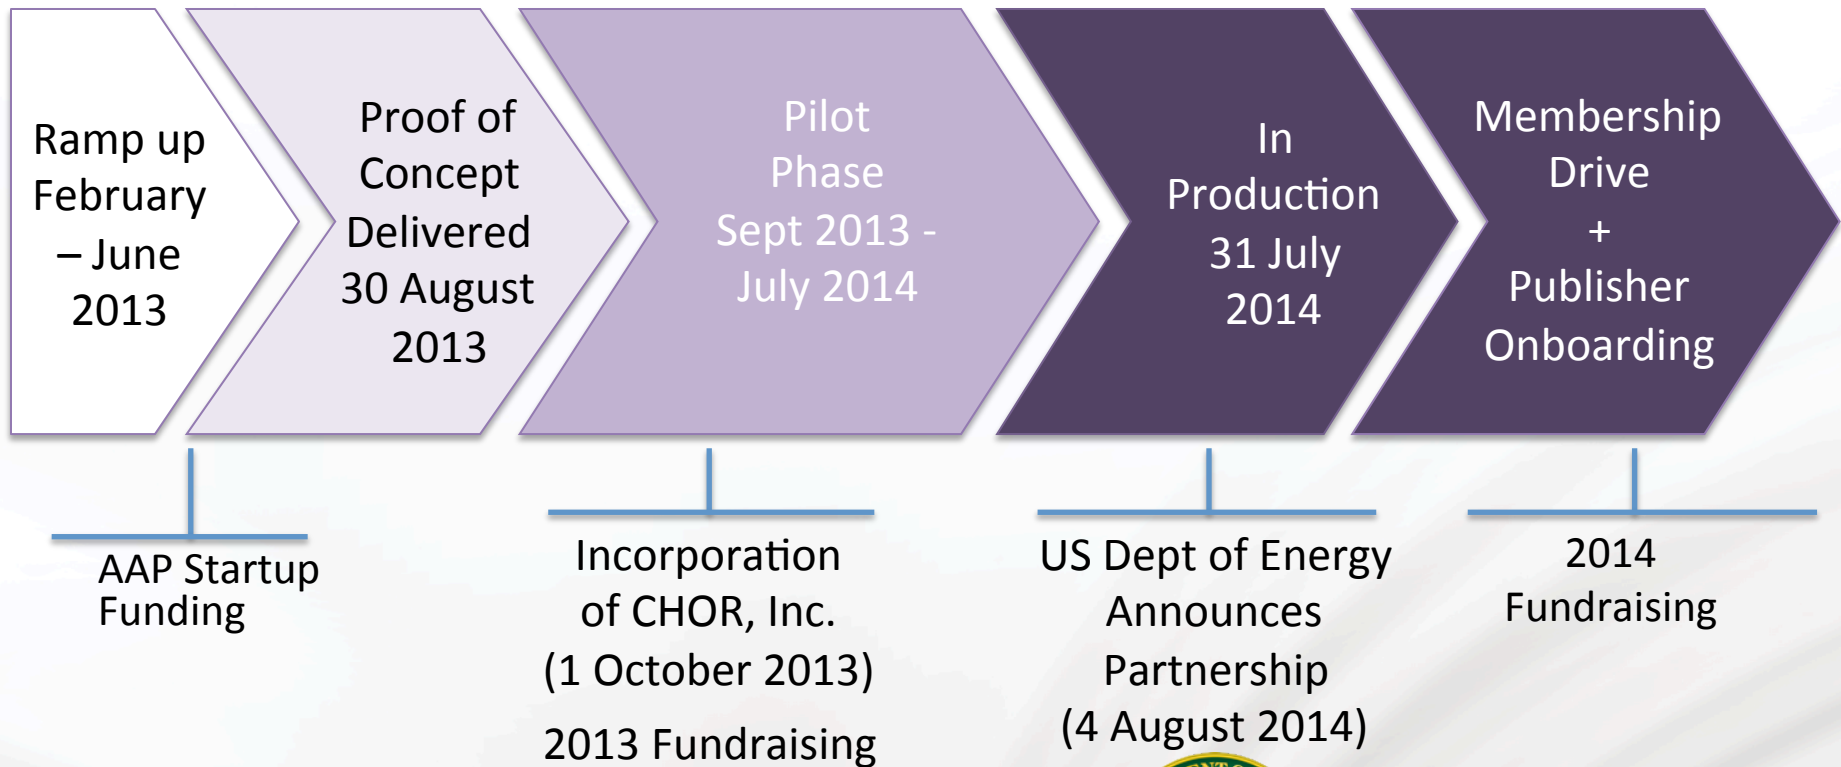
Ramp up February – June 2013

Proof of Concept Delivered 30 August 2013

Pilot Phase Sept 2013 - July 2014

In Production 31 July 2014

Membership Drive + Publisher Onboarding

AAP Startup Funding

Incorporation of CHOR, Inc. (1 October 2013)

2013 Fundraising

US Dept of Energy Announces Partnership (4 August 2014)

2014 Fundraising